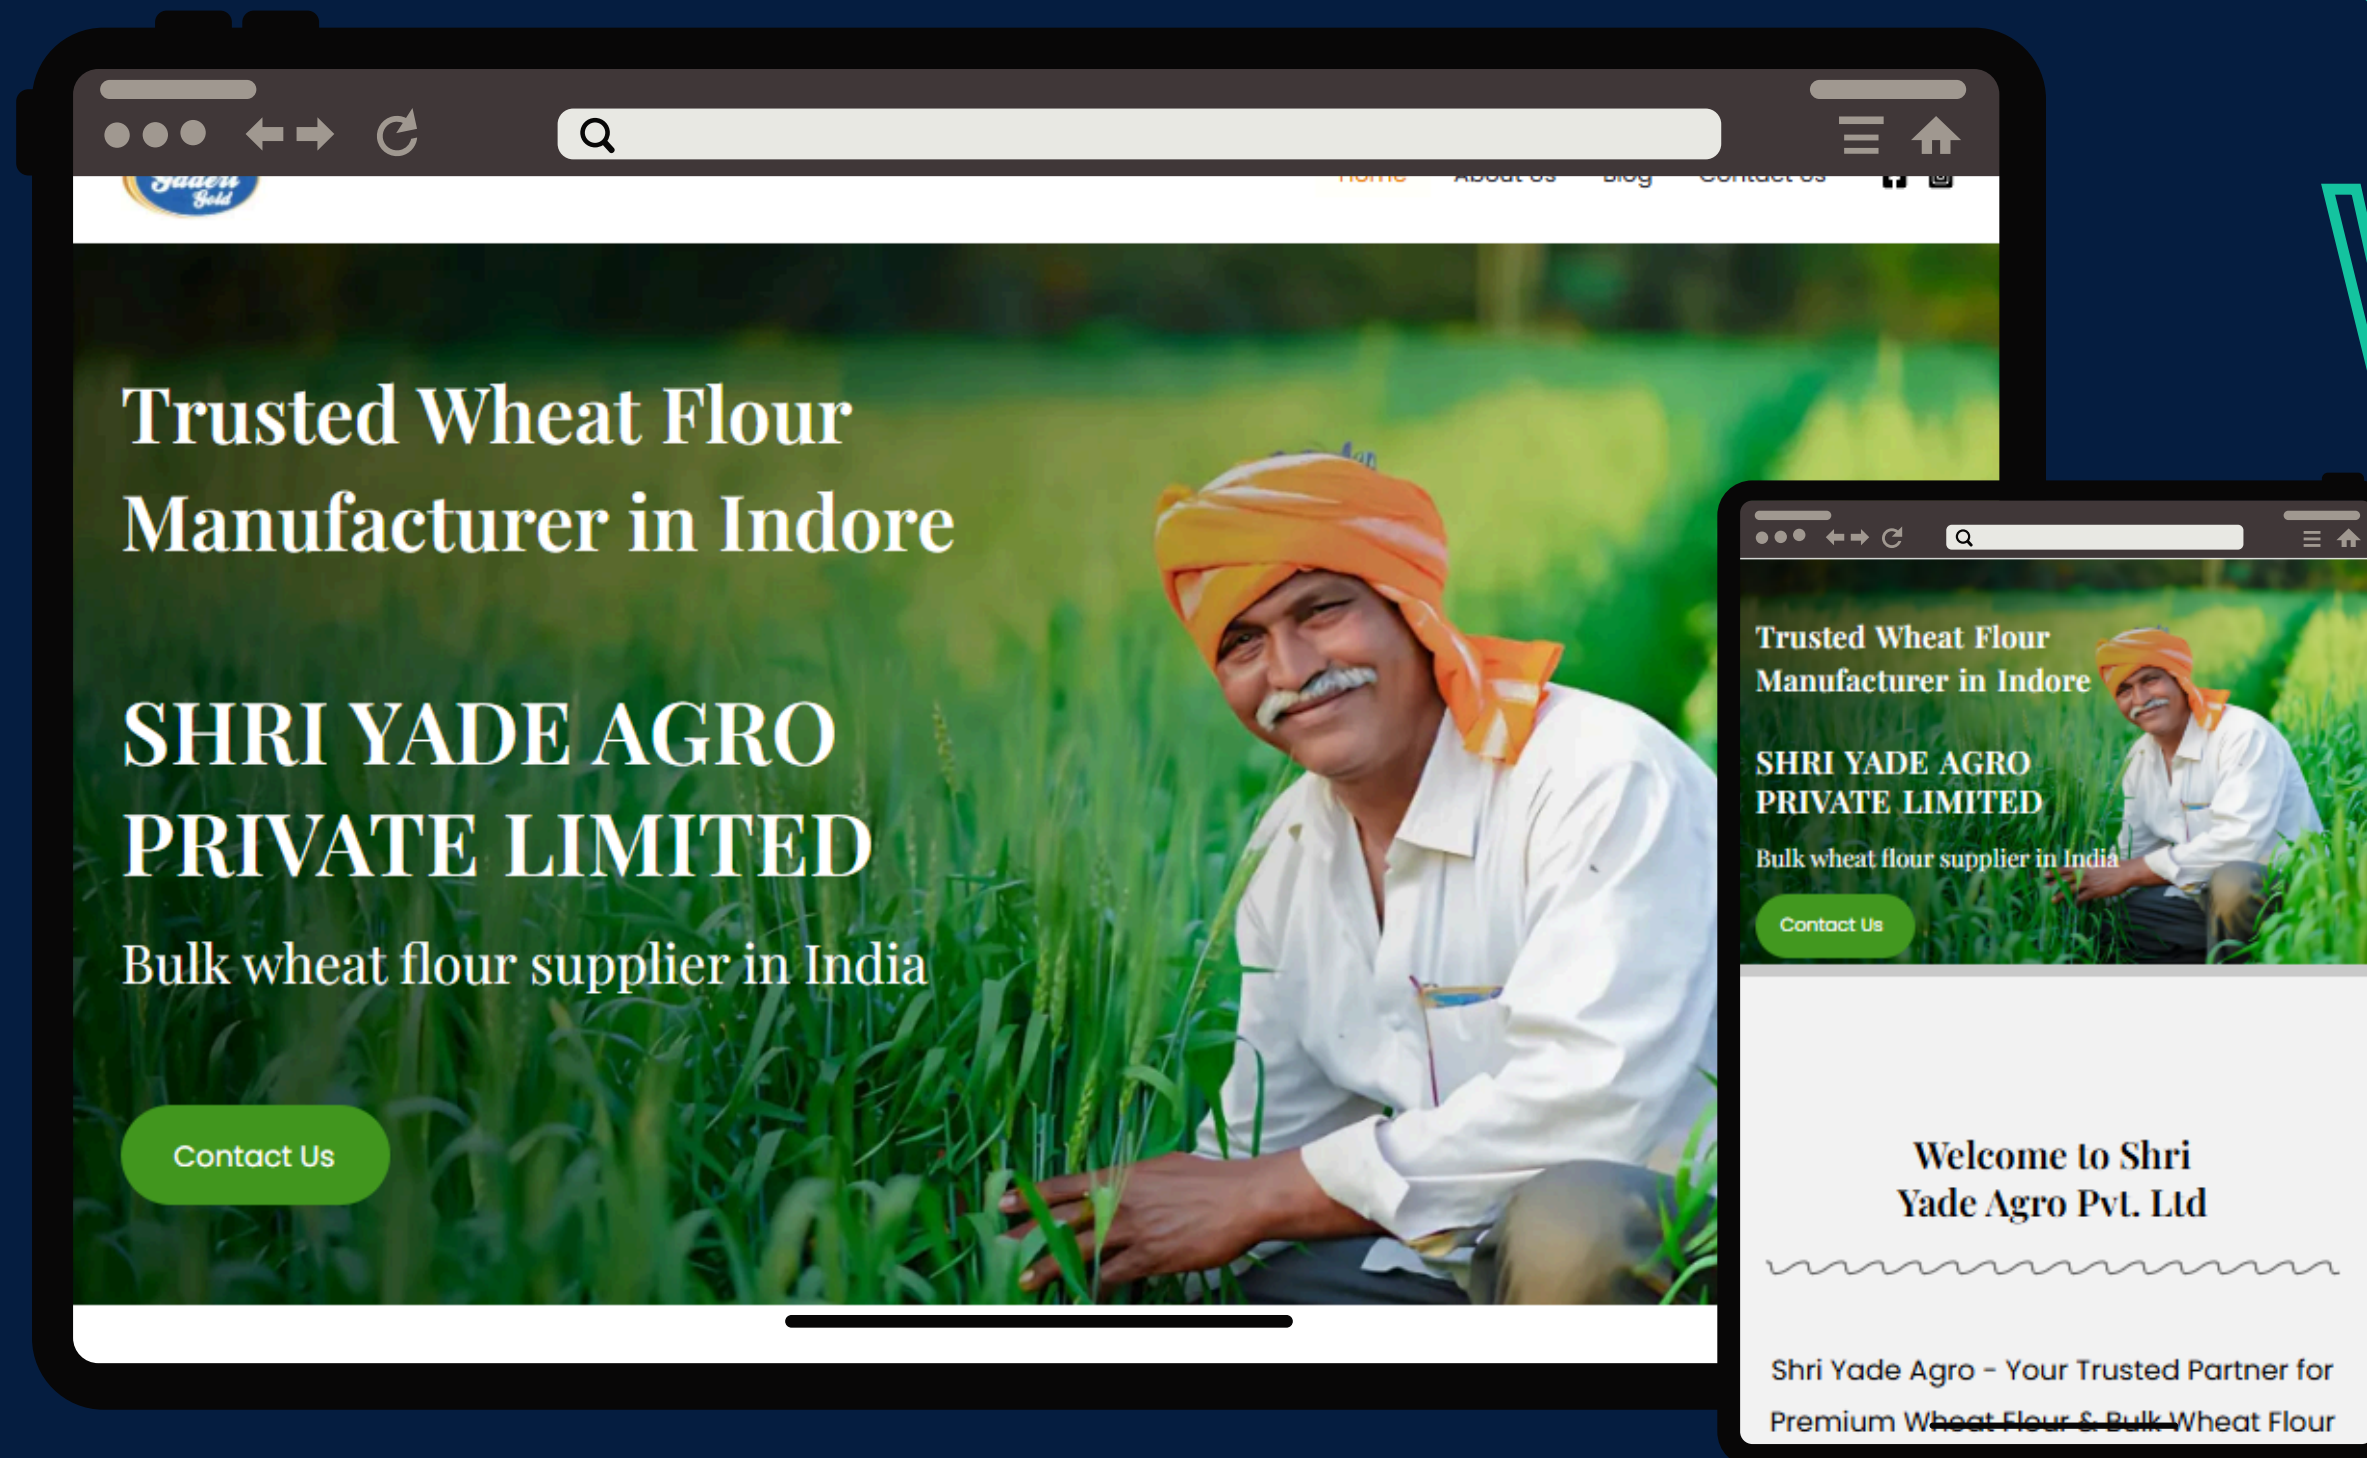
Home About Us Blog Contact Us

Trusted Wheat Flour Manufacturer in Indore

SHRI YADE AGRO PRIVATE LIMITED

Bulk wheat flour supplier in India

Contact Us

Trusted Wheat Flour Manufacturer in Indore

SHRI YADE AGRO PRIVATE LIMITED

Bulk wheat flour supplier in India

Contact Us

Welcome to Shri Yade Agro Pvt. Ltd

Shri Yade Agro - Your Trusted Partner for Premium Wheat Flour & Bulk Wheat Flour